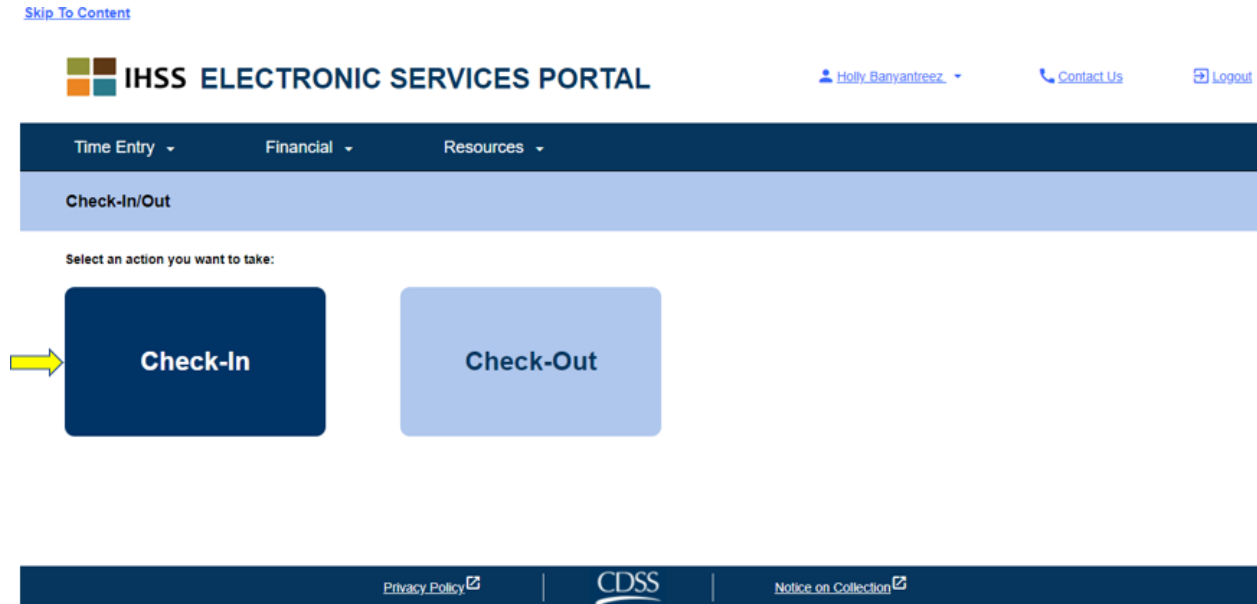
Skip To Content

IHSS ELECTRONIC SERVICES PORTAL

Holly Banyantreez

Contact Us

Logout

Time Entry

Financial

Resources

Check-In/Out

Select an action you want to take:

Check-In

Check-Out

Privacy Policy

CDSS

Notice on Collection